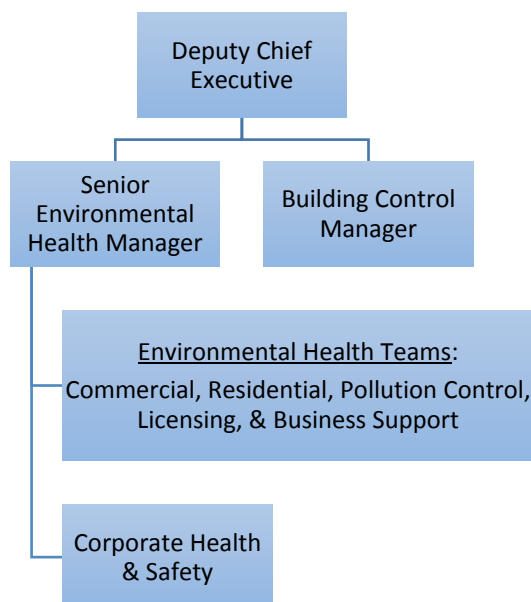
Deputy Chief Executive

Senior Environmental Health Manager

Building Control Manager

Environmental Health Teams:
Commercial, Residential, Pollution Control, Licensing, & Business Support

Corporate Health & Safety